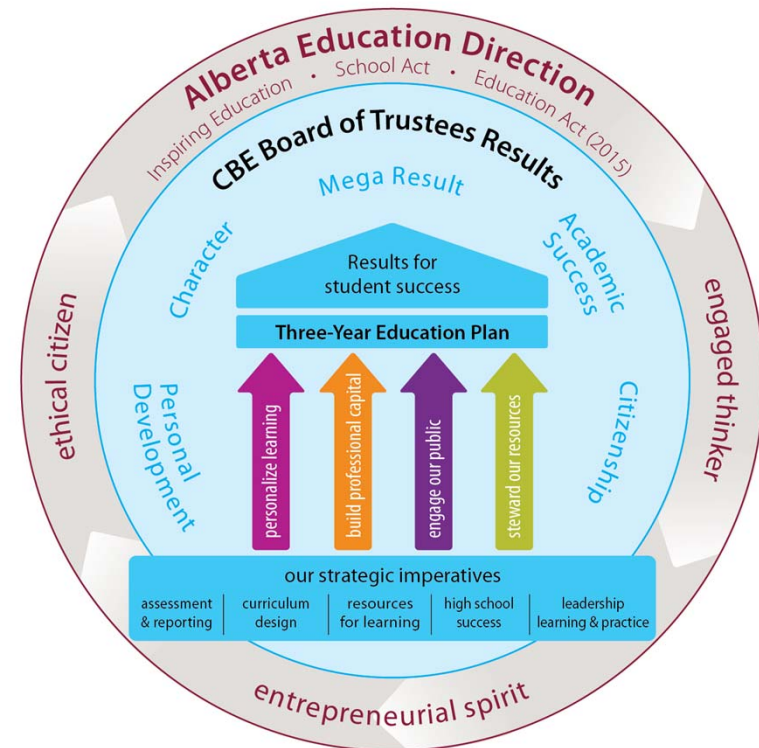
Alberta Education Direction

Inspiring Education · School Act · Education Act (2015)

CBE Board of Trustees Results

Mega Result

Character

Academic Success

Personal Development

Citizenship

Results for student success

Three-Year Education Plan

personalize learning

build professional capital

engage our public

steward our resources

our strategic imperatives

| assessment & reporting | curriculum design | resources for learning | high school success | leadership learning & practice |
|---|---|---|---|---|

ethical citizen

engaged thinker

entrepreneurial spirit